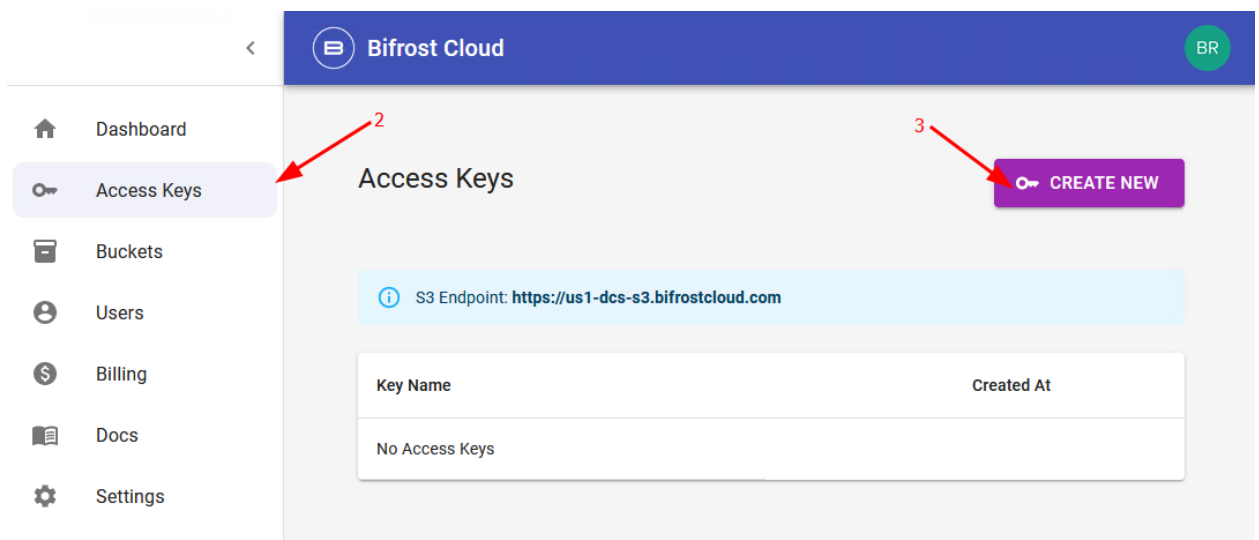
Bifrost Cloud

BR

Dashboard

Access Keys

Buckets

Users

Billing

Docs

Settings

2

3

Access Keys

CREATE NEW

S3 Endpoint: https://us1-dcs-s3.bifrostcloud.com

| Key Name | Created At |
|---|---|
| No Access Keys | |